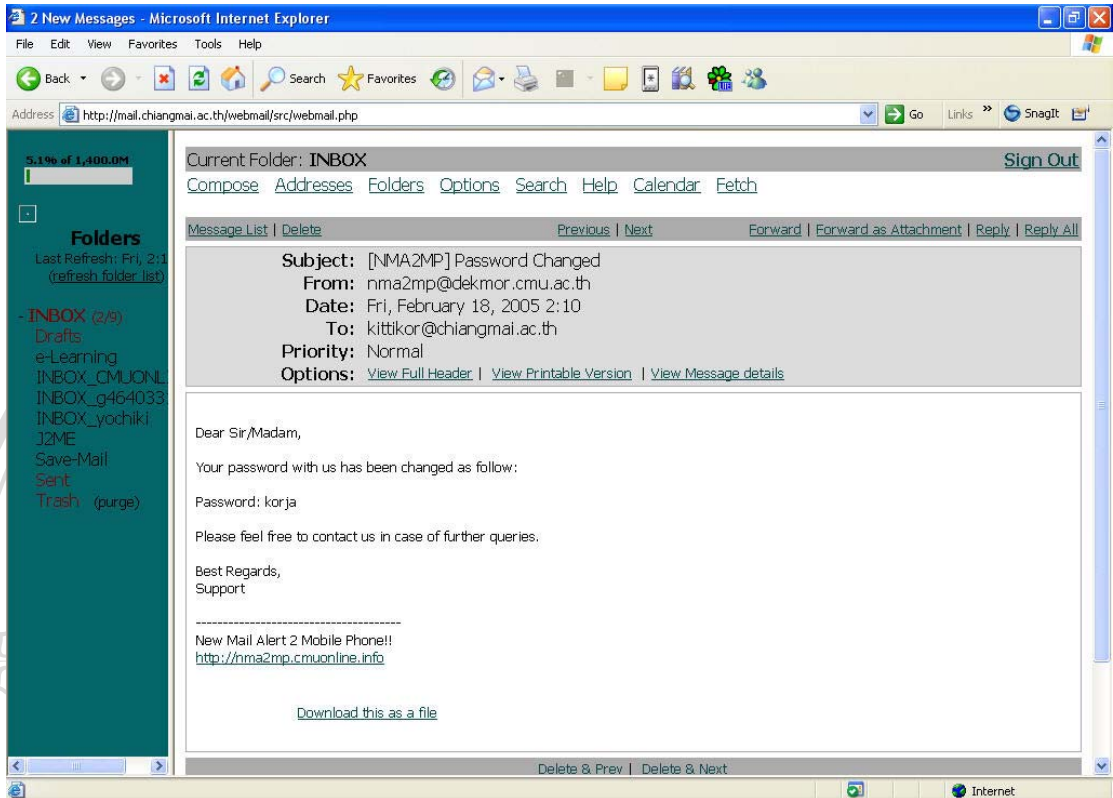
2 New Messages - Microsoft Internet Explorer

File Edit View Favorites Tools Help

Back Search Favorites

Address http://mail.chiangmai.ac.th/webmail/src/webmail.php

Go Links SnagIt

5.1% of 1,400.0M

Folders
Last Refresh: Fri, 2:1
(refresh folder list)

- INBOX (2/9)
Drafts
e-Learning
INBOX_CMUONL
INBOX_g464033
INBOX_yochiki
J2ME
Save-Mail
Sent
Trash (purge)

Current Folder: INBOX
Sign Out
Compose Addresses Folders Options Search Help Calendar Fetch

Message List | Delete
Previous | Next
Forward | Forward as Attachment | Reply | Reply All

Subject: [NMA2MP] Password Changed
From: nma2mp@dekmor.cmu.ac.th
Date: Fri, February 18, 2005 2:10
To: kittikor@chiangmai.ac.th
Priority: Normal
Options: View Full Header | View Printable Version | View Message details

Dear Sir/Madam,

Your password with us has been changed as follow:

Password: korja

Please feel free to contact us in case of further queries.

Best Regards,
Support

--------------------------------------
New Mail Alert 2 Mobile Phone!!
http://nma2mp.cmuonline.info

Download this as a file

Delete & Prev | Delete & Next

Internet